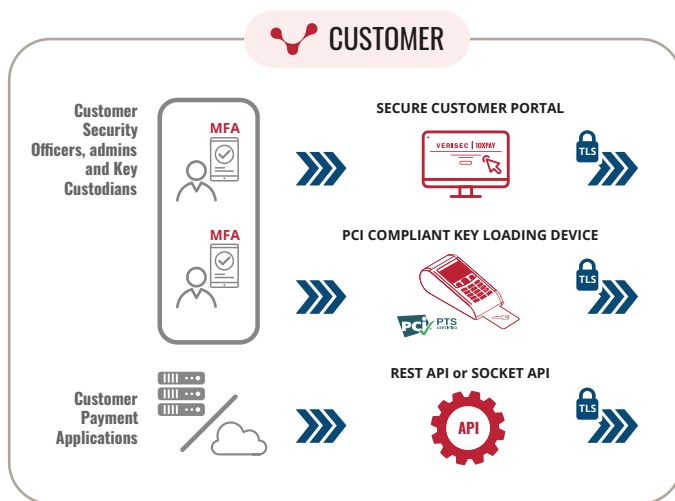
CUSTOMER

Customer Security Officers, admins and Key Custodians

MFA

MFA

SECURE CUSTOMER PORTAL

VERISEC | 10XPAY

TLS

PCI COMPLIANT KEY LOADING DEVICE

PCI PTS CERTIFIED

TLS

Customer Payment Applications

REST API or SOCKET API

API

TLS